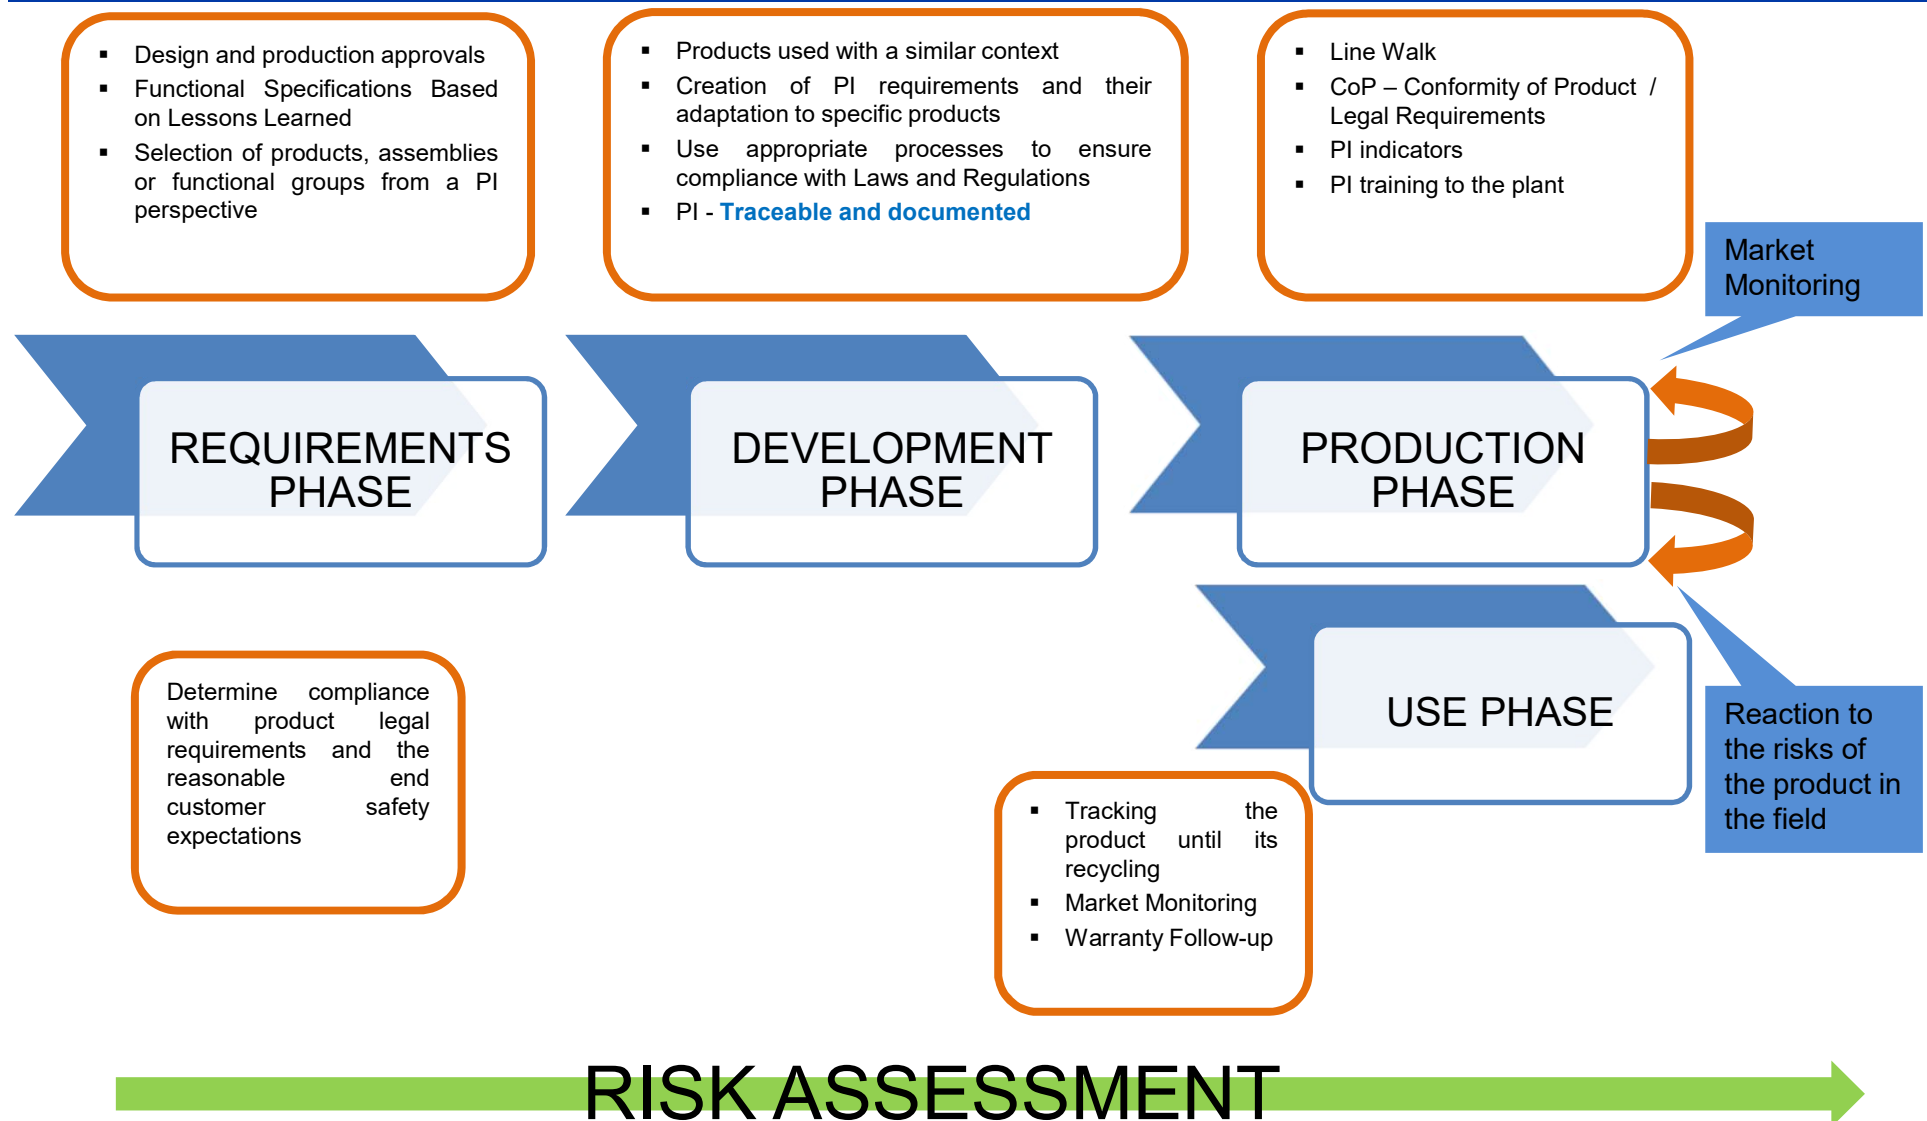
- Design and production approvals
- Functional Specifications Based on Lessons Learned
- Selection of products, assemblies or functional groups from a PI perspective

- Products used with a similar context
- Creation of PI requirements and their adaptation to specific products
- Use appropriate processes to ensure compliance with Laws and Regulations
- PI - Traceable and documented

- Line Walk
- CoP – Conformity of Product / Legal Requirements
- PI indicators
- PI training to the plant

Market Monitoring

REQUIREMENTS PHASE

DEVELOPMENT PHASE

PRODUCTION PHASE

USE PHASE

Reaction to the risks of the product in the field

Determine compliance with product legal requirements and the reasonable end customer safety expectations

- Tracking the product until its recycling
- Market Monitoring
- Warranty Follow-up

RISK ASSESSMENT